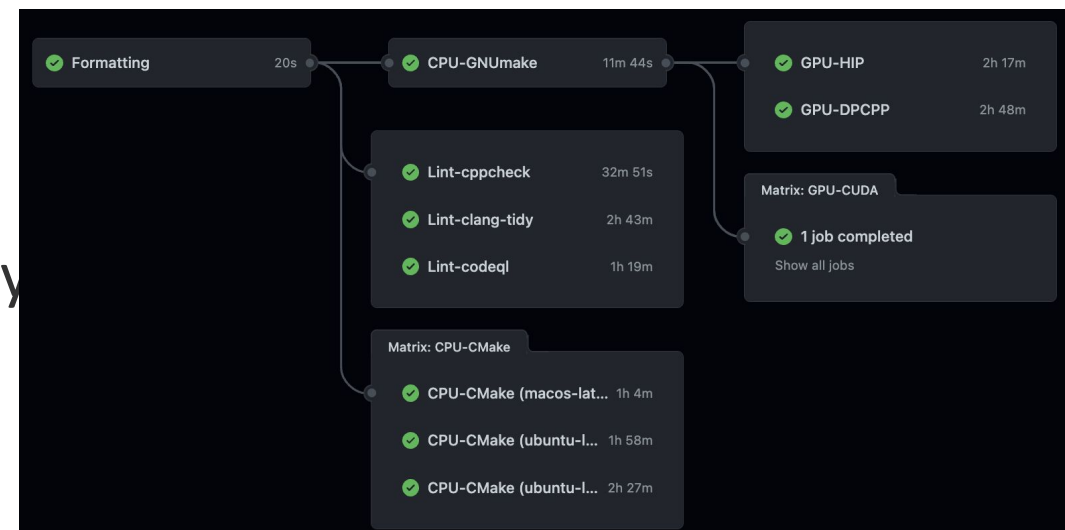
Formatting 20s

CPU-GNUmake 11m 44s

GPU-HIP 2h 17m

GPU-DPCPP 2h 48m

Lint-cppcheck 32m 51s

Lint-clang-tidy 2h 43m

Lint-codeql 1h 19m

Matrix: GPU-CUDA

1 job completed

Show all jobs

y

Matrix: CPU-CMake

CPU-CMake (macos-lat... 1h 4m

CPU-CMake (ubuntu-l... 1h 58m

CPU-CMake (ubuntu-l... 2h 27m